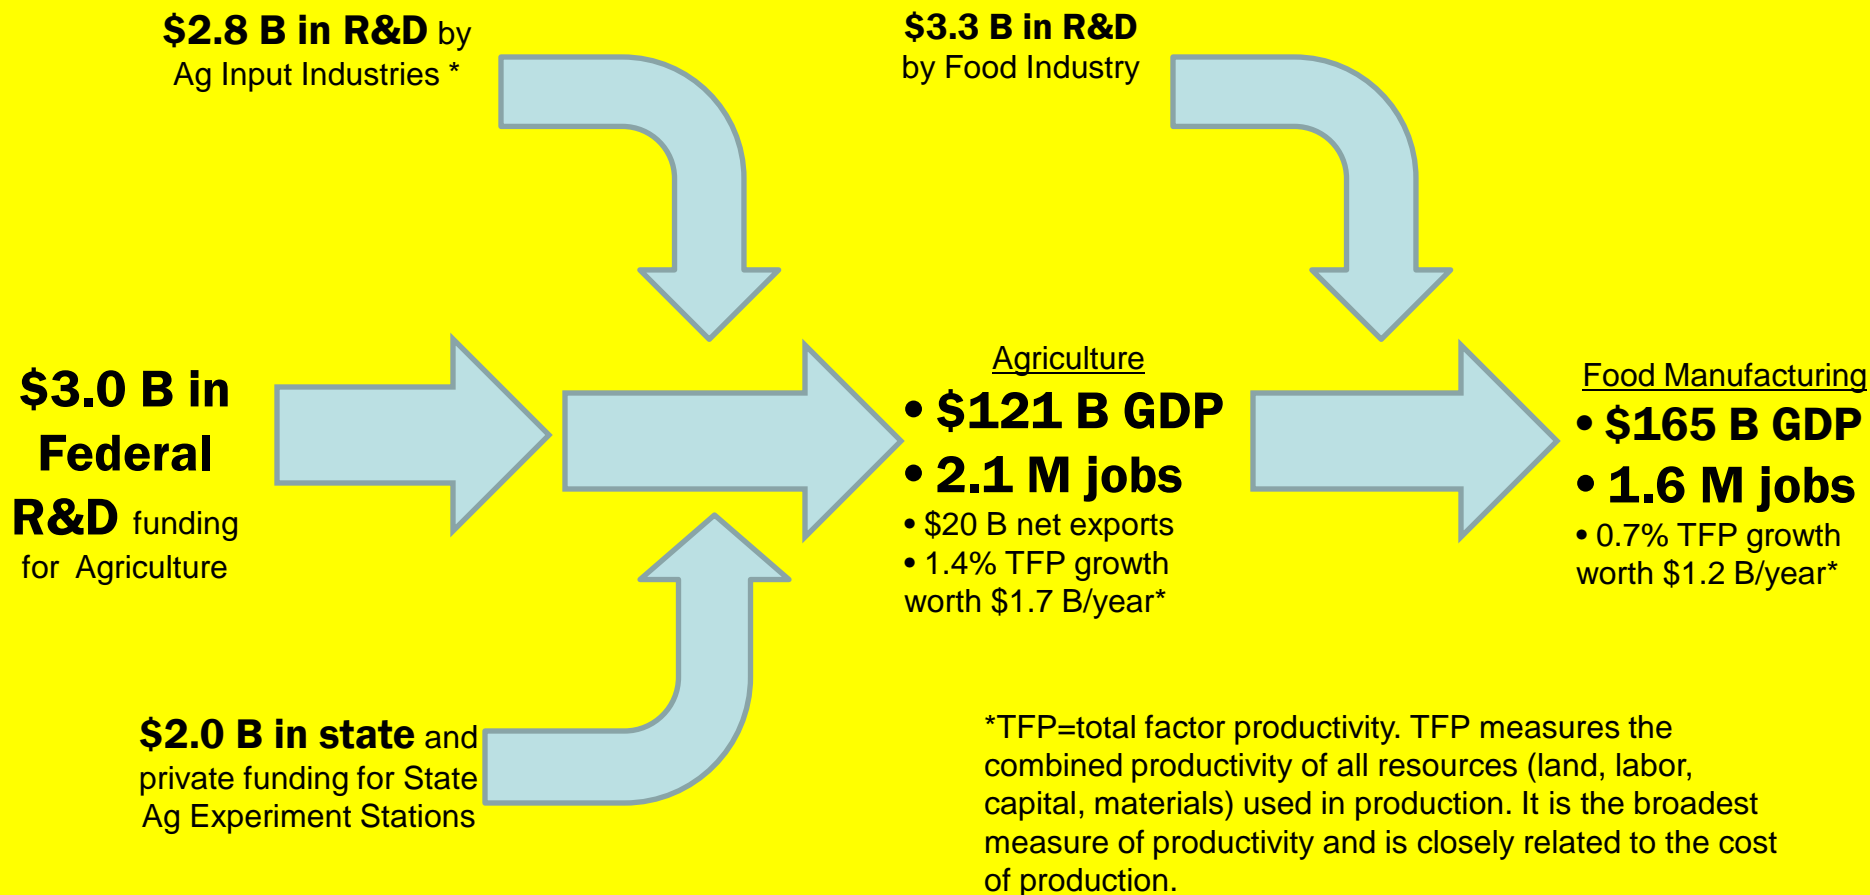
$2.8 B in R&D by Ag Input Industries *

$3.3 B in R&D by Food Industry

$3.0 B in Federal R&D funding for Agriculture

Agriculture
• $121 B GDP
• 2.1 M jobs
• $20 B net exports
• 1.4% TFP growth worth $1.7 B/year*

Food Manufacturing
• $165 B GDP
• 1.6 M jobs
• 0.7% TFP growth worth $1.2 B/year*

$2.0 B in state and private funding for State Ag Experiment Stations

*TFP=total factor productivity. TFP measures the combined productivity of all resources (land, labor, capital, materials) used in production. It is the broadest measure of productivity and is closely related to the cost of production.